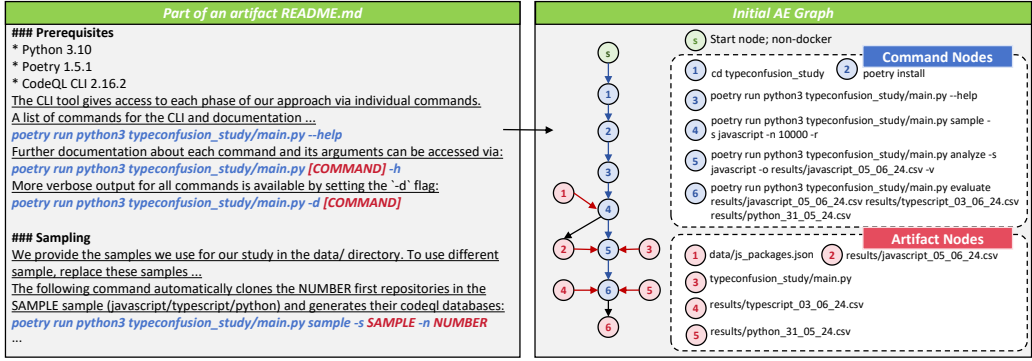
Part of an artifact README.md

### Prerequisites
* Python 3.10
* Poetry 1.5.1
* CodeQL CLI 2.16.2
The CLI tool gives access to each phase of our approach via individual commands. A list of commands for the CLI and documentation ...
*poetry run python3 typeconfusion_study/main.py --help*
Further documentation about each command and its arguments can be accessed via:
*poetry run python3 typeconfusion_study/main.py [COMMAND] -h*
More verbose output for all commands is available by setting the `-d` flag:
*poetry run python3 typeconfusion_study/main.py -d [COMMAND]*

### Sampling
We provide the samples we use for our study in the data/ directory. To use different sample, replace these samples ...
The following command automatically clones the NUMBER first repositories in the SAMPLE sample (javascript/typescript/python) and generates their codeql databases:
*poetry run python3 typeconfusion_study/main.py sample -s SAMPLE -n NUMBER*
...

Initial AE Graph

s Start node; non-docker

Command Nodes
1 cd typeconfusion_study
2 poetry install
3 poetry run python3 typeconfusion_study/main.py --help
4 poetry run python3 typeconfusion_study/main.py sample -s javascript -n 10000 -r
5 poetry run python3 typeconfusion_study/main.py analyze -s javascript -o results/javascript_05_06_24.csv -v
6 poetry run python3 typeconfusion_study/main.py evaluate results/javascript_05_06_24.csv results/typescript_03_06_24.csv results/python_31_05_24.csv

Artifact Nodes
1 data/js_packages.json
2 results/javascript_05_06_24.csv
3 typeconfusion_study/main.py
4 results/typescript_03_06_24.csv
5 results/python_31_05_24.csv

s
1
2
3
1
4
2
5
3
4
6
5
6